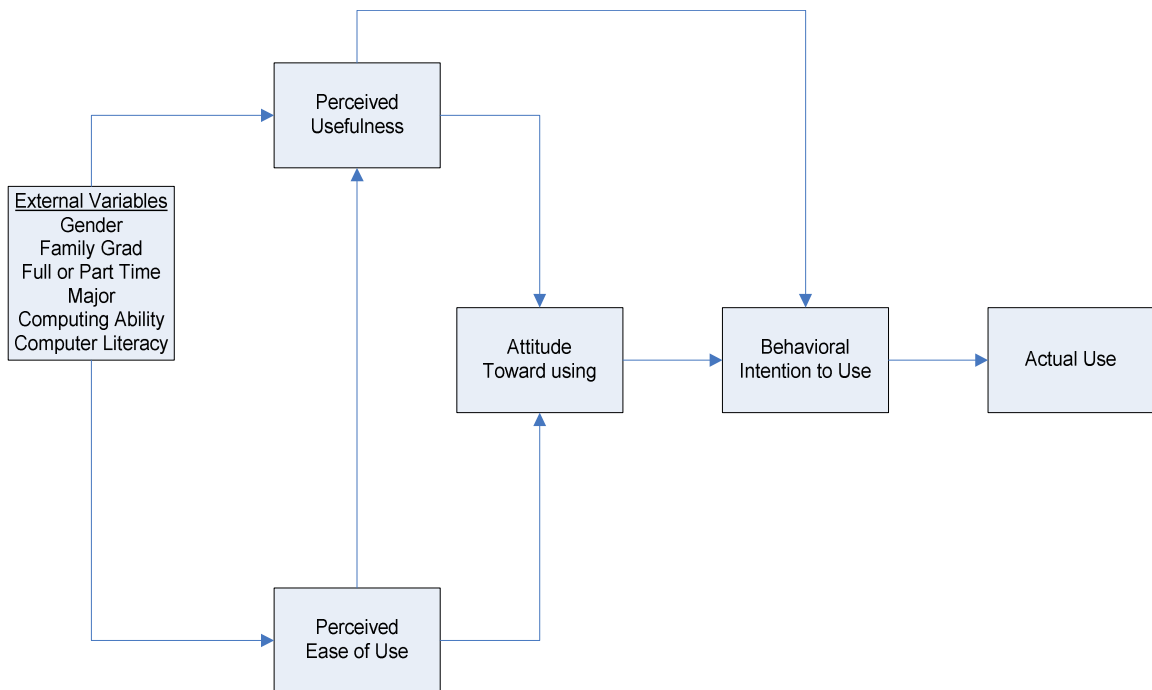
Perceived Usefulness

External Variables
Gender
Family Grad
Full or Part Time
Major
Computing Ability
Computer Literacy

Attitude Toward using

Behavioral Intention to Use

Actual Use

Perceived Ease of Use